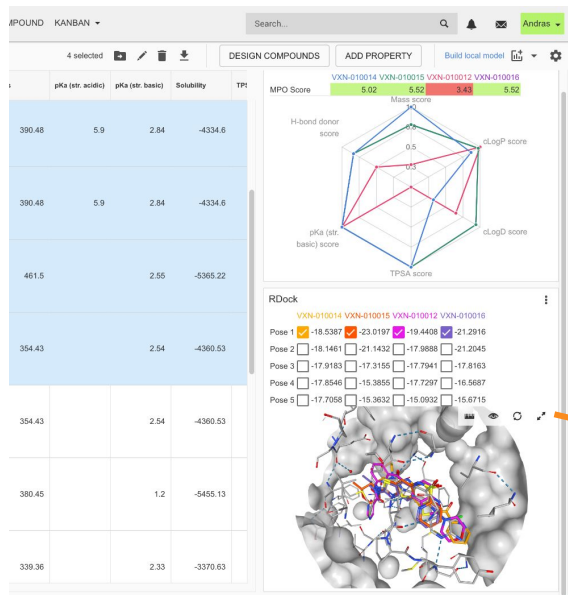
POUND KANBAN ▾

Search...

Andras ▾

4 selected

DESIGN COMPOUNDS

ADD PROPERTY

Build local model

| s | pKa (str. acidic) | pKa (str. basic) | Solubility | TPS |
|---|---|---|---|---|
| 390.48 | 5.9 | 2.84 | -4334.6 | |
| 390.48 | 5.9 | 2.84 | -4334.6 | |
| 461.5 | | 2.55 | -5365.22 | |
| 354.43 | | 2.54 | -4360.53 | |
| 354.43 | | 2.54 | -4360.53 | |
| 380.45 | | 1.2 | -5455.13 | |
| 339.36 | | 2.33 | -3370.63 | |

| | VXN-010014 | VXN-010015 | VXN-010012 | VXN-010016 |
|---|---|---|---|---|
| MPO Score | 5.02 | 5.52 | 3.43 | 5.52 |

Mass score

1.0

0.5

H-bond donor score

cLogP score

cLogD score

pKa (str. basic) score

TPSA score

RDock

| | VXN-010014 | VXN-010015 | VXN-010012 | VXN-010016 |
|---|---|---|---|---|
| Pose 1 | -18.5387 | -23.0197 | -19.4408 | -21.2916 |
| Pose 2 | -18.1461 | -21.1432 | -17.9888 | -21.2045 |
| Pose 3 | -17.9183 | -17.3155 | -17.7941 | -17.8163 |
| Pose 4 | -17.8546 | -15.3855 | -17.7297 | -16.5687 |
| Pose 5 | -17.7058 | -15.3632 | -15.0932 | -15.6715 |